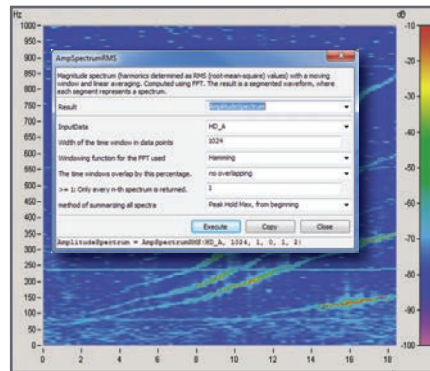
Hz
1000
950
900
850
800
750
700
650
600
550
500
450
400
350
300
250
200
150
100
50
0
2
4
6
8
10
12
14
16
18

dB
-10
-20
-30
-40
-50
-60
-70
-80
-90
-100

AmpSpectrumRMS

Magnitude spectrum (harmonics determined as RMS (root-mean-square) values) with a moving window and linear averaging. Computed using FFT. The result is a segmented waveform, where each segment represents a spectrum.

| | |
|---|---|
| Result | AmplitudeSpectrum |
| InputData | HD_A |
| Width of the time window in data points | 1024 |
| Windowing function for the FFT used | Hanning |
| The time windows overlap by this percentage. | no overlapping |
| >= 1: Only every n-th spectrum is returned. | 1 |
| method of summarizing all spectra | Peak Hold Max, from beginning |

Execute Copy Close

AmplitudeSpectrum = AmpSpectrumRMS(HD_A, 1024, 1, 0, 1, 2)